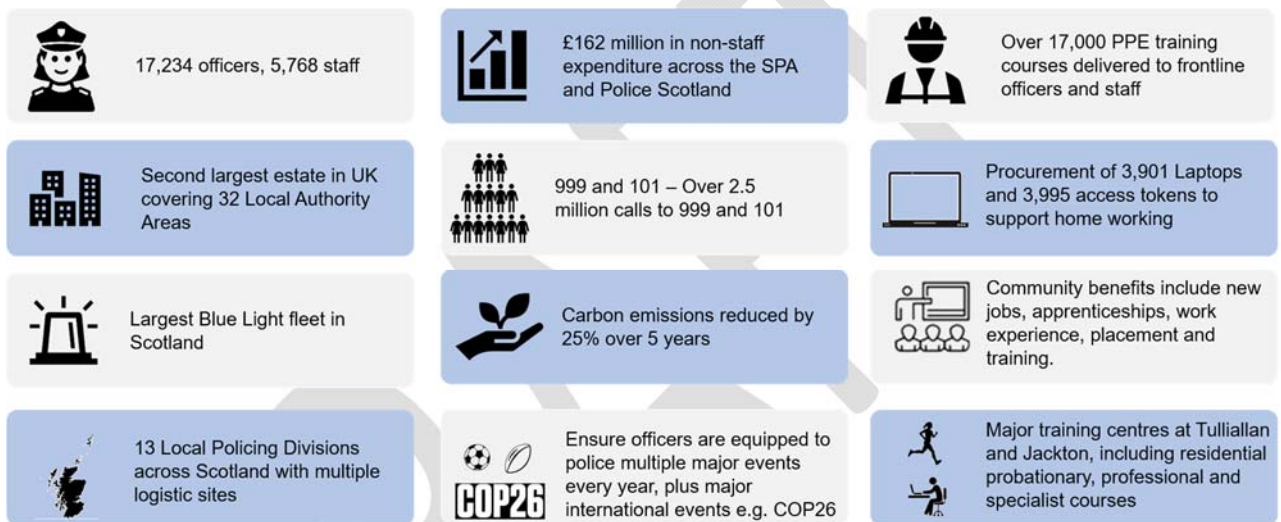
17,234 officers, 5,768 staff

£162 million in non-staff expenditure across the SPA and Police Scotland

Over 17,000 PPE training courses delivered to frontline officers and staff

Second largest estate in UK covering 32 Local Authority Areas

999 and 101 – Over 2.5 million calls to 999 and 101

Procurement of 3,901 Laptops and 3,995 access tokens to support home working

Largest Blue Light fleet in Scotland

Carbon emissions reduced by 25% over 5 years

Community benefits include new jobs, apprenticeships, work experience, placement and training.

13 Local Policing Divisions across Scotland with multiple logistic sites

COP26

Ensure officers are equipped to police multiple major events every year, plus major international events e.g. COP26

Major training centres at Tulliallan and Jackton, including residential probationary, professional and specialist courses